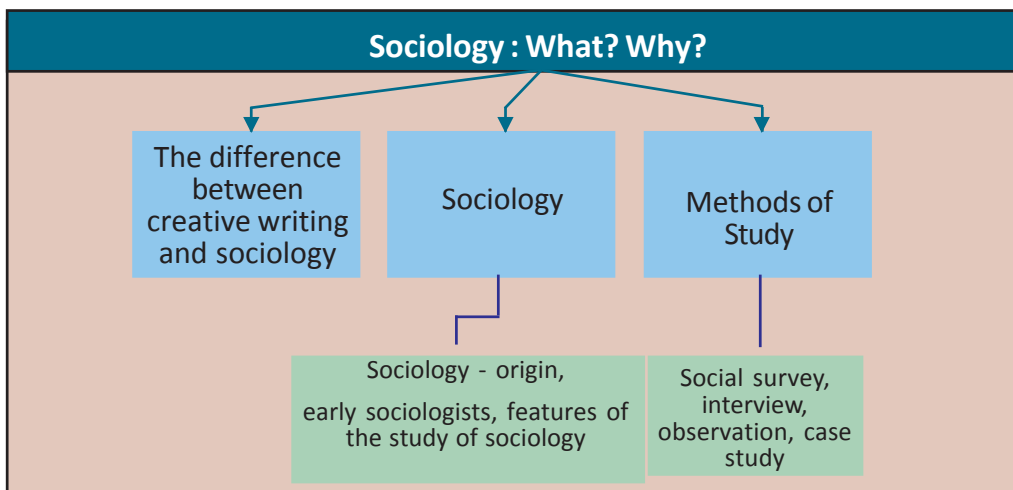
Sociology : What? Why?

The difference between creative writing and sociology

Sociology

Methods of Study

Sociology - origin,

early sociologists, features of the study of sociology

Social survey, interview, observation, case study